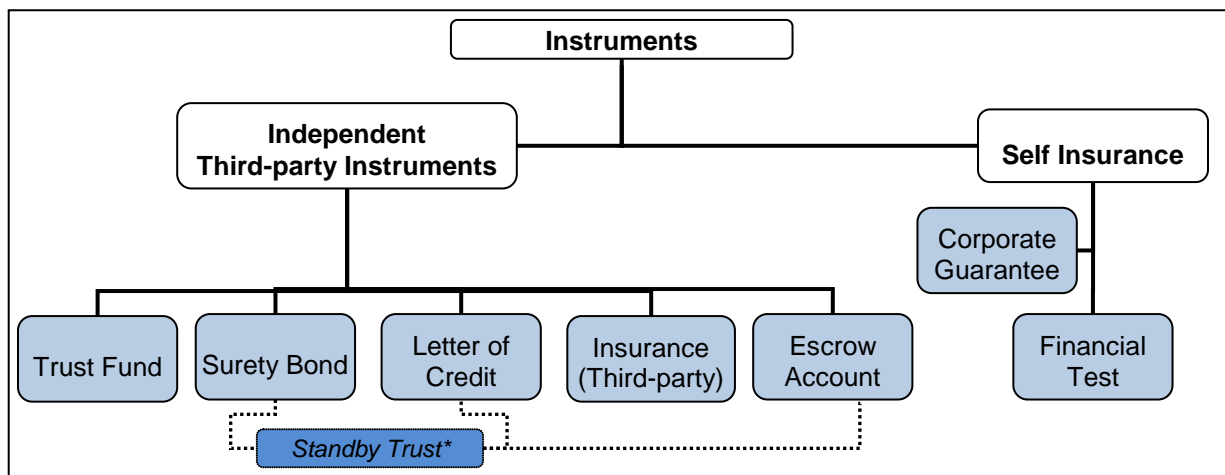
Instruments

Independent Third-party Instruments

Self Insurance

Corporate Guarantee

Financial Test

Trust Fund

Surety Bond

Letter of Credit

Insurance (Third-party)

Escrow Account

Standby Trust*